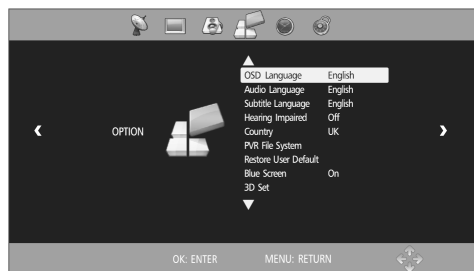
OPTION

| | |
|---|---|
| OSD Language | English |
| Audio Language | English |
| Subtitle Language | English |
| Hearing Impaired | Off |
| Country | UK |
| PVR File System | |
| Restore User Default | |
| Blue Screen | On |
| 3D Set | |

OK: ENTER MENU: RETURN